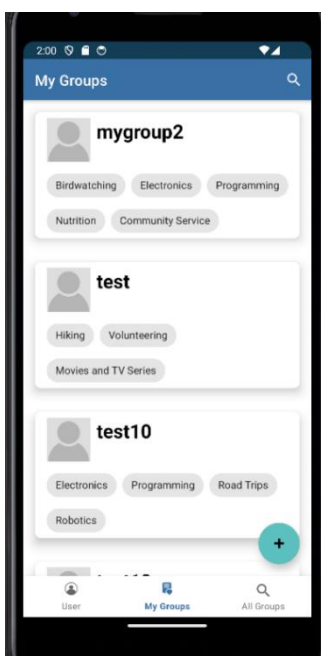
2:00

My Groups

mygroup2

Birdwatching Electronics Programming

Nutrition Community Service

test

Hiking Volunteering

Movies and TV Series

test10

Electronics Programming Road Trips

Robotics

+

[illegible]

User My Groups All Groups